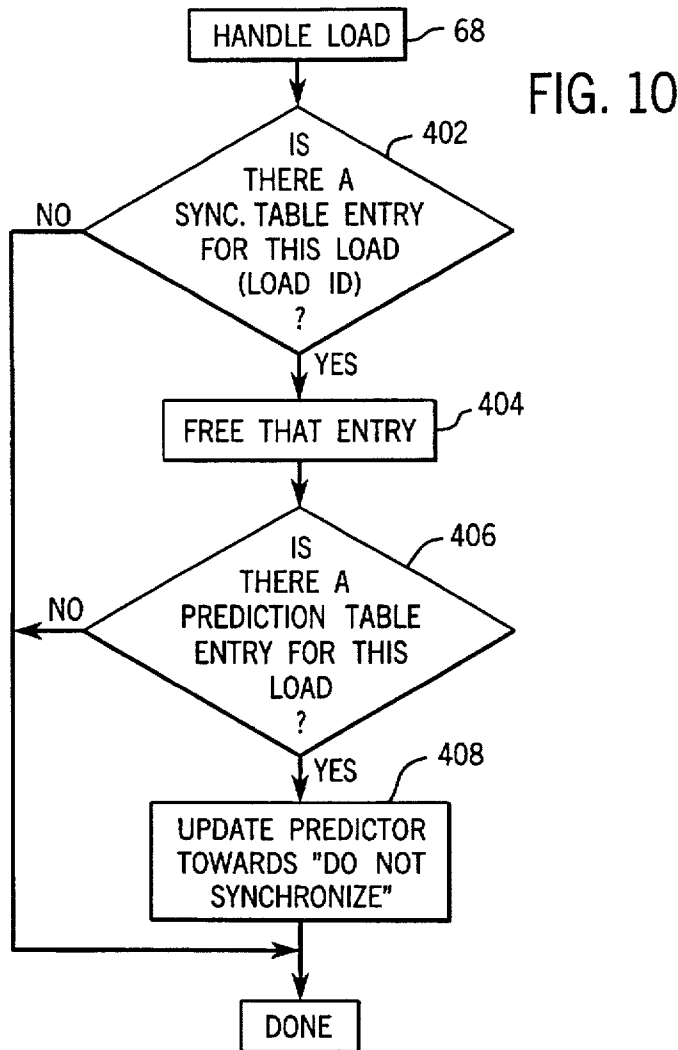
HANDLE LOAD 68

FIG. 10

IS THERE A SYNC. TABLE ENTRY FOR THIS LOAD (LOAD ID) ? 402

NO

YES

FREE THAT ENTRY 404

IS THERE A PREDICTION TABLE ENTRY FOR THIS LOAD ? 406

NO

YES

408

UPDATE PREDICTOR TOWARDS "DO NOT SYNCHRONIZE"

DONE